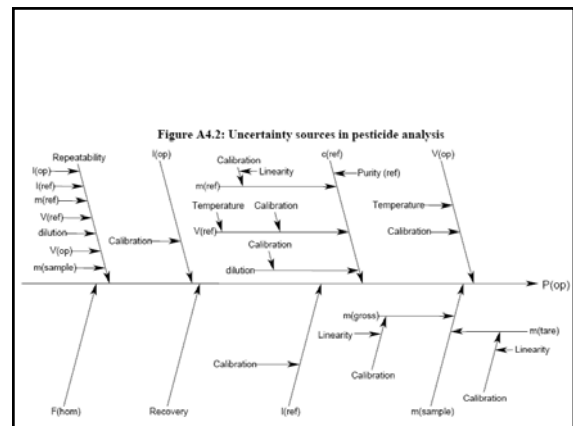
Figure A4.2: Uncertainty sources in pesticide analysis

Repeatability
I(op)
I(ref)
m(ref)
V(ref)
dilution
V(op)
m(sample)

I(op)
Calibration

Calibration
Linearity
m(ref)
Temperature
Calibration
V(ref)
Calibration
dilution

c(ref)
Purity (ref)

V(op)
Temperature
Calibration

P(op)

F(hom)

Recovery

Calibration
I(ref)

m(gross)
Linearity
Calibration

m(tare)
Linearity
Calibration
m(sample)